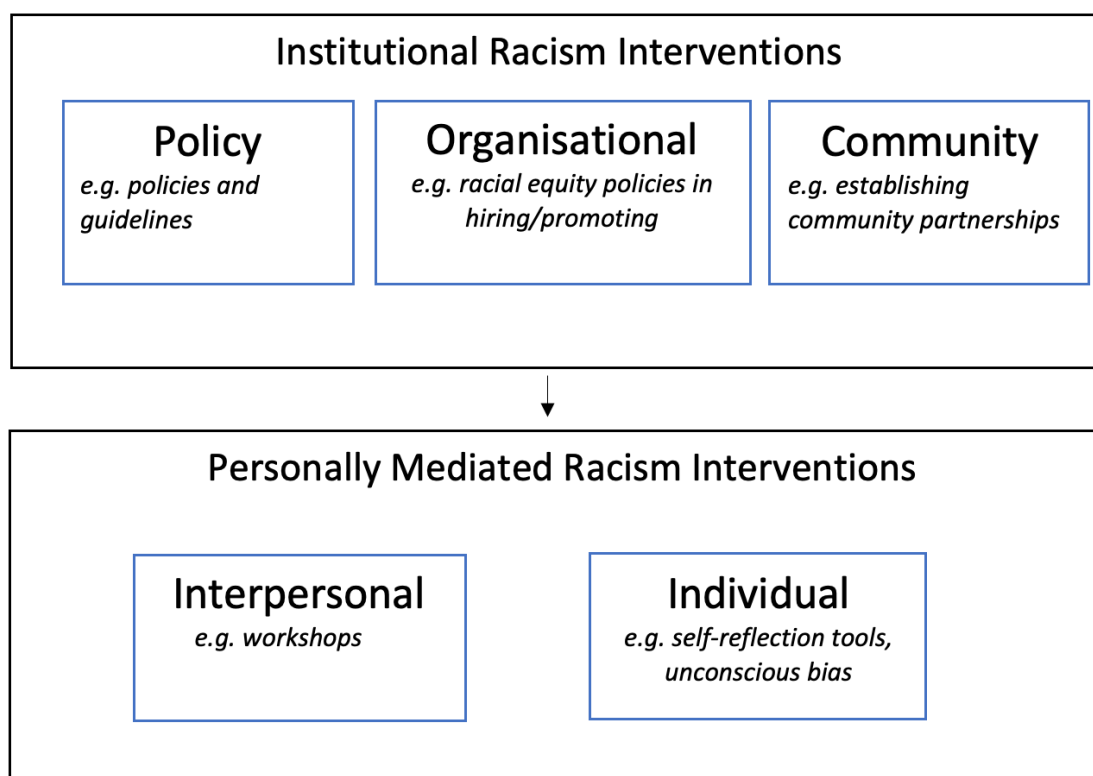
Institutional Racism Interventions

Policy
e.g. policies and guidelines

Organisational
e.g. racial equity policies in hiring/promoting

Community
e.g. establishing community partnerships

Personally Mediated Racism Interventions

Interpersonal
e.g. workshops

Individual
e.g. self-reflection tools, unconscious bias